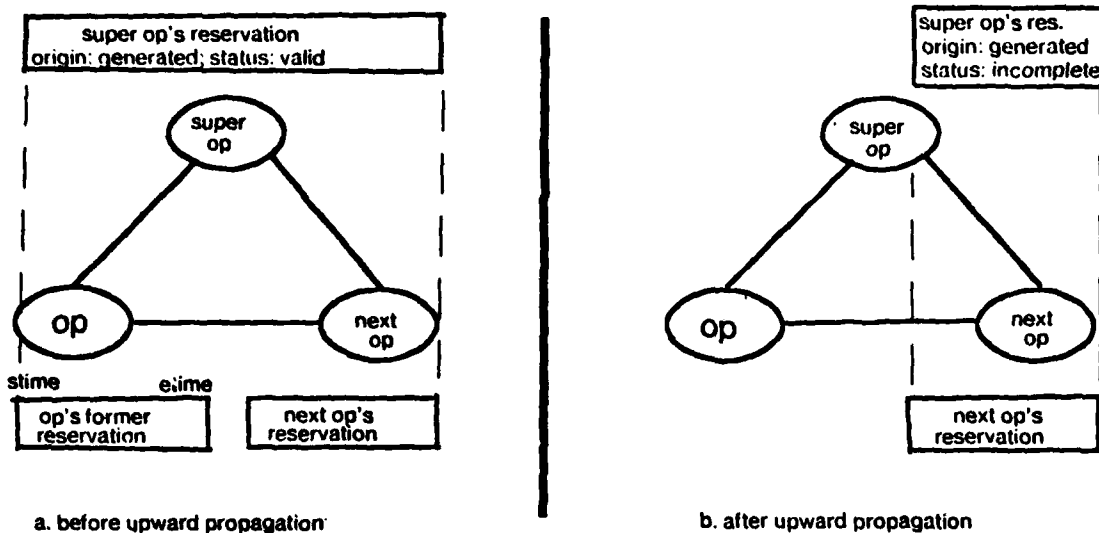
super op's reservation
origin: generated; status: valid

super op

op

next op

stime

etime

op's former reservation

next op's reservation

a. before upward propagation

super op's res.
origin: generated
status: incomplete

super op

op

next op

next op's reservation

b. after upward propagation